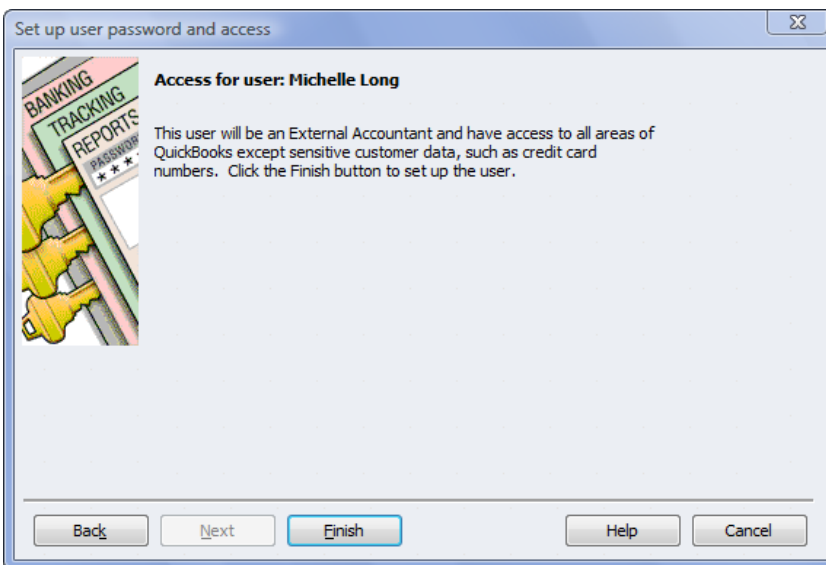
Set up user password and access

BANKING
TRACKING
REPORTS
PASSWORD
****

Access for user: Michelle Long

This user will be an External Accountant and have access to all areas of QuickBooks except sensitive customer data, such as credit card numbers. Click the Finish button to set up the user.

Back
Next
Finish
Help
Cancel